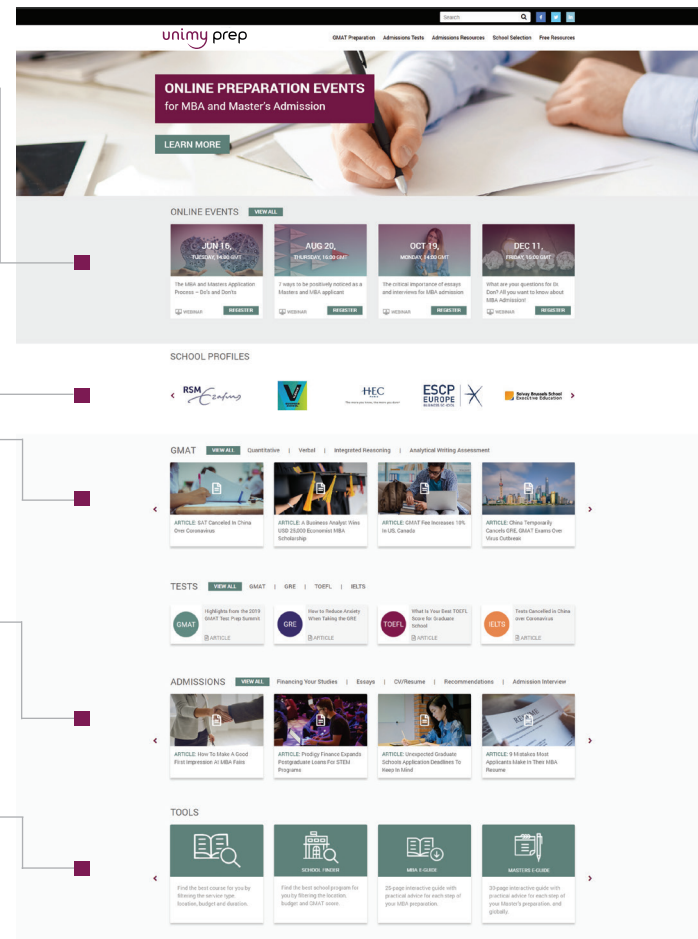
Search

unimy prep

GMAT Preparation Admissions Tests Admissions Resources School Selection Free Resources

ONLINE PREPARATION EVENTS
for MBA and Master's Admission

LEARN MORE

ONLINE EVENTS VIEW ALL

JUN 16, TUESDAY, 14:00 GMT
The MBA and Masters Application Process – Do's and Don'ts
WEBINAR REGISTER

AUG 20, THURSDAY, 16:00 GMT
7 ways to be positively noticed as a Masters and MBA applicant
WEBINAR REGISTER

OCT 19, MONDAY, 14:00 GMT
The critical importance of essays and interviews for MBA admission
WEBINAR REGISTER

DEC 11, FRIDAY, 16:00 GMT
What are your questions for Dr. Dan? All you want to know about MBA Admission!
WEBINAR REGISTER

SCHOOL PROFILES

RSM Erasmus

HEC

ESCP EUROPE

Solvay Brussels School Executive Education

GMAT VIEW ALL Quantitative | Verbal | Integrated Reasoning | Analytical Writing Assessment

ARTICLE: SAT Canceled In China Over Coronavirus

ARTICLE: A Business Analyst Wins USD 20,000 Economist MBA Scholarship

ARTICLE: GMAT Fee Increases 10% In US, Canada

ARTICLE: China Temporarily Cancels GRE, GMAT Exams Over Virus Outbreak

TESTS VIEW ALL GMAT | GRE | TOEFL | IELTS

GMAT Highlights from the 2019 GMAT Test Prep Summit ARTICLE

GRE How to Reduce Anxiety When Taking the GRE ARTICLE

TOEFL What Is Your Best TOEFL Score for Graduate School ARTICLE

IELTS Tests Cancelled in China over Coronavirus ARTICLE

ADMISSIONS VIEW ALL Financing Your Studies | Essays | CV/Resume | Recommendations | Admission Interview

ARTICLE: How To Make A Good First Impression At MBA Fairs

ARTICLE: Prodigy Finance Expands Postgraduate Loans For STEM Programs

ARTICLE: Unexpected Graduate Schools Application Deadlines To Keep In Mind

ARTICLE: 9 Mistakes Most Applicants Make In Their MBA Resume

TOOLS

Find the best course for you by filtering the service type, location, budget and duration.

SCHOOL FINDER
Find the best school program for you by filtering the location, budget and GMAT score.

MBA E-GUIDE
25-page interactive guide with practical advice for each step of your MBA preparation.

MASTERS E-GUIDE
30-page interactive guide with practical advice for each step of your Master's preparation, and globally.